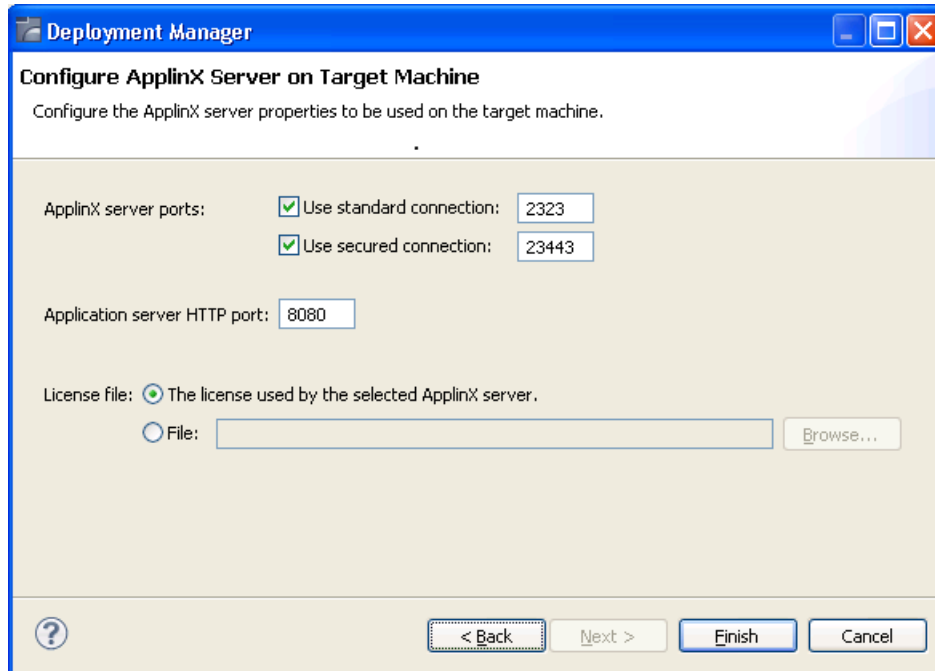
Deployment Manager

Configure ApplinX Server on Target Machine

Configure the ApplinX server properties to be used on the target machine.

ApplinX server ports: Use standard connection: 2323

Use secured connection: 23443

Application server HTTP port: 8080

License file: The license used by the selected ApplinX server.

File: Browse...

?

< Back Next > Finish Cancel